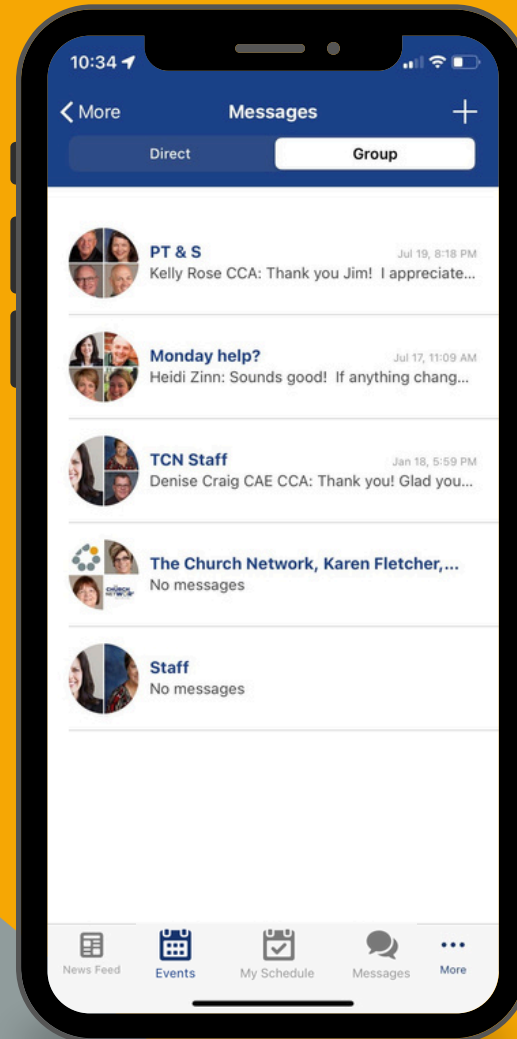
10:34

< More

Messages

+

Direct

Group

PT & S

Jul 19, 8:18 PM

Kelly Rose CCA: Thank you Jim! I appreciate...

Monday help?

Jul 17, 11:09 AM

Heidi Zinn: Sounds good! If anything chang...

TCN Staff

Jan 18, 5:59 PM

Denise Craig CAE CCA: Thank you! Glad you...

The Church Network, Karen Fletcher,...

No messages

Staff

No messages

News Feed

Events

My Schedule

Messages

More